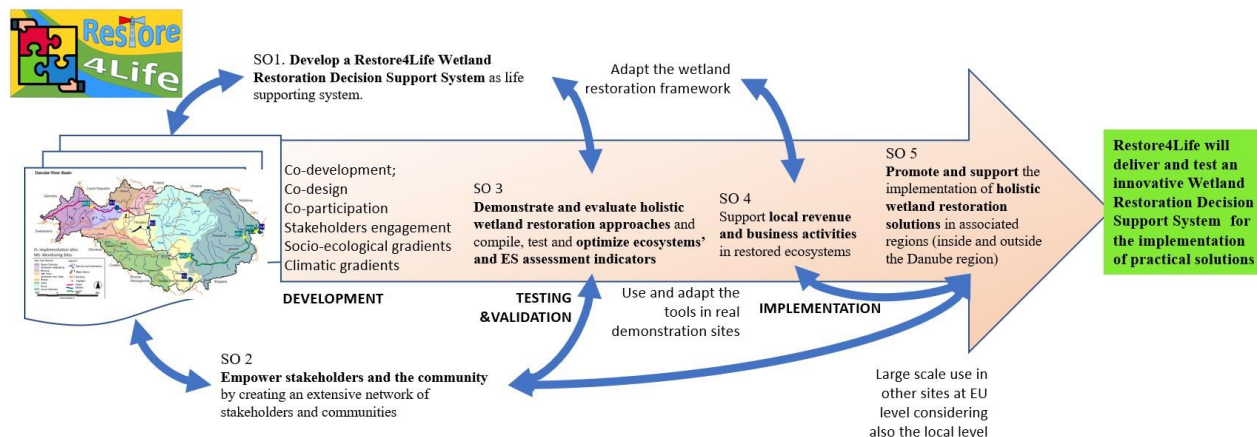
Restore 4Life

SO1. **Develop a Restore4Life Wetland Restoration Decision Support System** as life supporting system.

Adapt the wetland restoration framework

Danube River Basin

Co-development;
Co-design
Co-participation
Stakeholders engagement
Socio-ecological gradients
Climatic gradients

SO 3
**Demonstrate and evaluate holistic wetland restoration approaches** and compile, test and **optimize ecosystems' and ES assessment indicators**

SO 4
Support **local revenue and business activities** in restored ecosystems

SO 5
**Promote and support** the implementation of **holistic wetland restoration solutions** in associated regions (inside and outside the Danube region)

**Restore4Life will deliver and test an innovative Wetland Restoration Decision Support System for the implementation of practical solutions**

DEVELOPMENT

TESTING &VALIDATION

Use and adapt the tools in real demonstration sites

IMPLEMENTATION

SO 2
**Empower stakeholders and the community** by creating an extensive network of stakeholders and communities

Large scale use in other sites at EU level considering also the local level